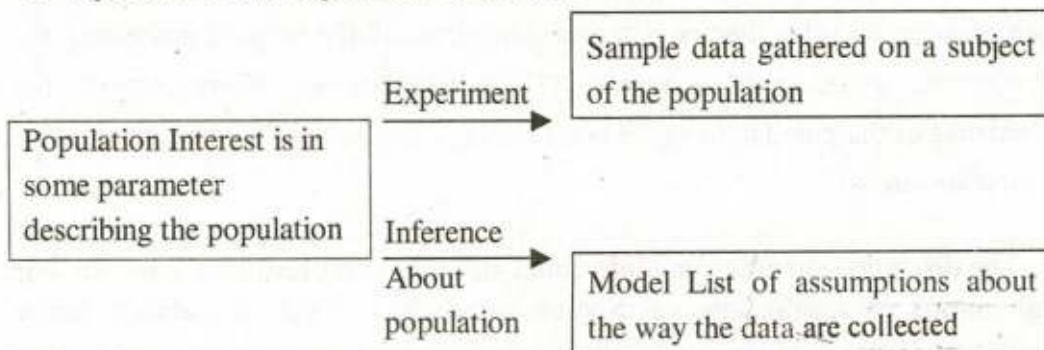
Population Interest is in some parameter describing the population

Experiment

Sample data gathered on a subject of the population

Inference About population

Model List of assumptions about the way the data are collected